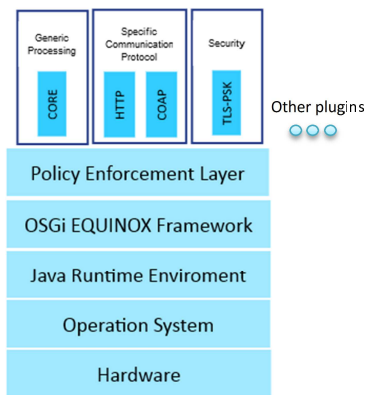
Generic Processing

CORE

Specific Communication Protocol

HTTP

COAP

Security

TLS-PSK

Other plugins

Policy Enforcement Layer

OSGi EQUINOX Framework

Java Runtime Enviroment

Operation System

Hardware